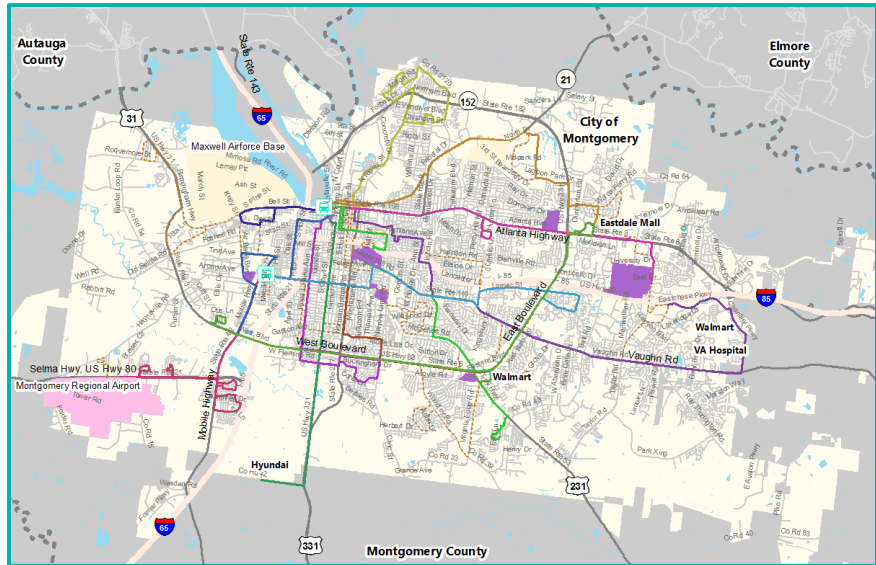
Autauga County

Elmore County

City of Montgomery

State Rte 143

65

21

152

31

Maxwell Airforce Base

Eastdale Mall

Atlanta Highway

85

Walmart

VA Hospital

Vaughn Rd

East Boulevard

West Boulevard

Walmart

Selma Hwy, US Hwy 80

Montgomery Regional Airport

Mobile Highway

Hyundai

231

65

331

Montgomery County